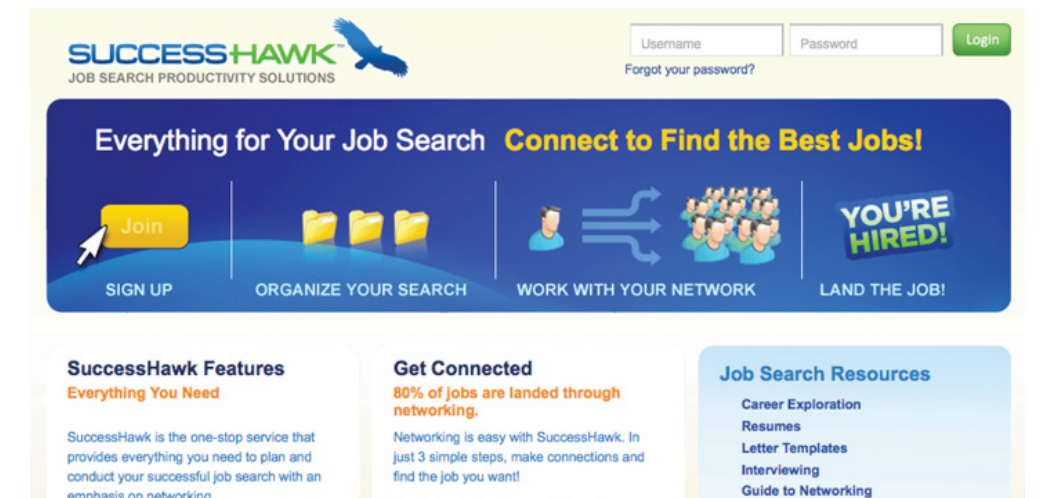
SUCCESSHAWK™
JOB SEARCH PRODUCTIVITY SOLUTIONS

Username
Password
Login
Forgot your password?

Everything for Your Job Search Connect to Find the Best Jobs!

Join
SIGN UP
ORGANIZE YOUR SEARCH
WORK WITH YOUR NETWORK
YOU'RE HIRED!
LAND THE JOB!

SuccessHawk Features
Everything You Need

SuccessHawk is the one-stop service that provides everything you need to plan and conduct your successful job search with an emphasis on networking.

Get Connected
80% of jobs are landed through networking.

Networking is easy with SuccessHawk. In just 3 simple steps, make connections and find the job you want!

Job Search Resources
Career Exploration
Resumes
Letter Templates
Interviewing
Guide to Networking